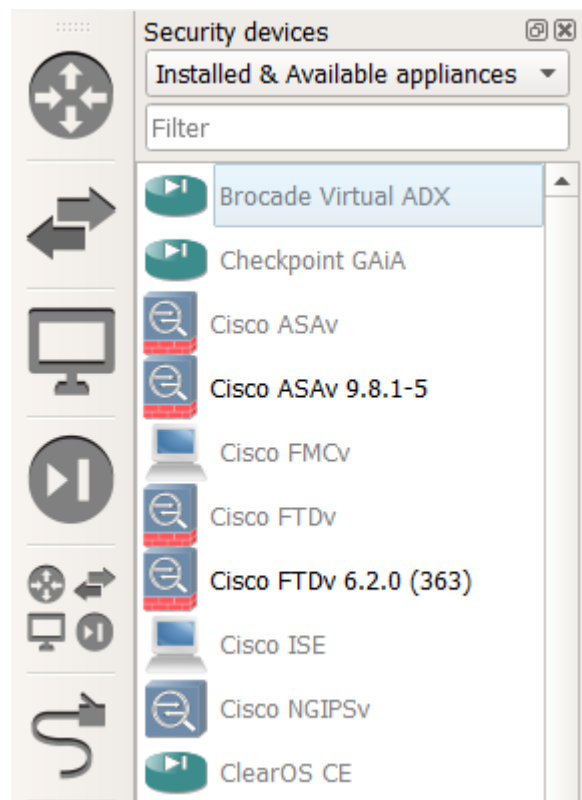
Security devices

Installed & Available appliances

Filter

Brocade Virtual ADX

Checkpoint GAiA

Cisco ASAv

Cisco ASAv 9.8.1-5

Cisco FMCv

Cisco FTDv

Cisco FTDv 6.2.0 (363)

Cisco ISE

Cisco NGIPSv

ClearOS CE